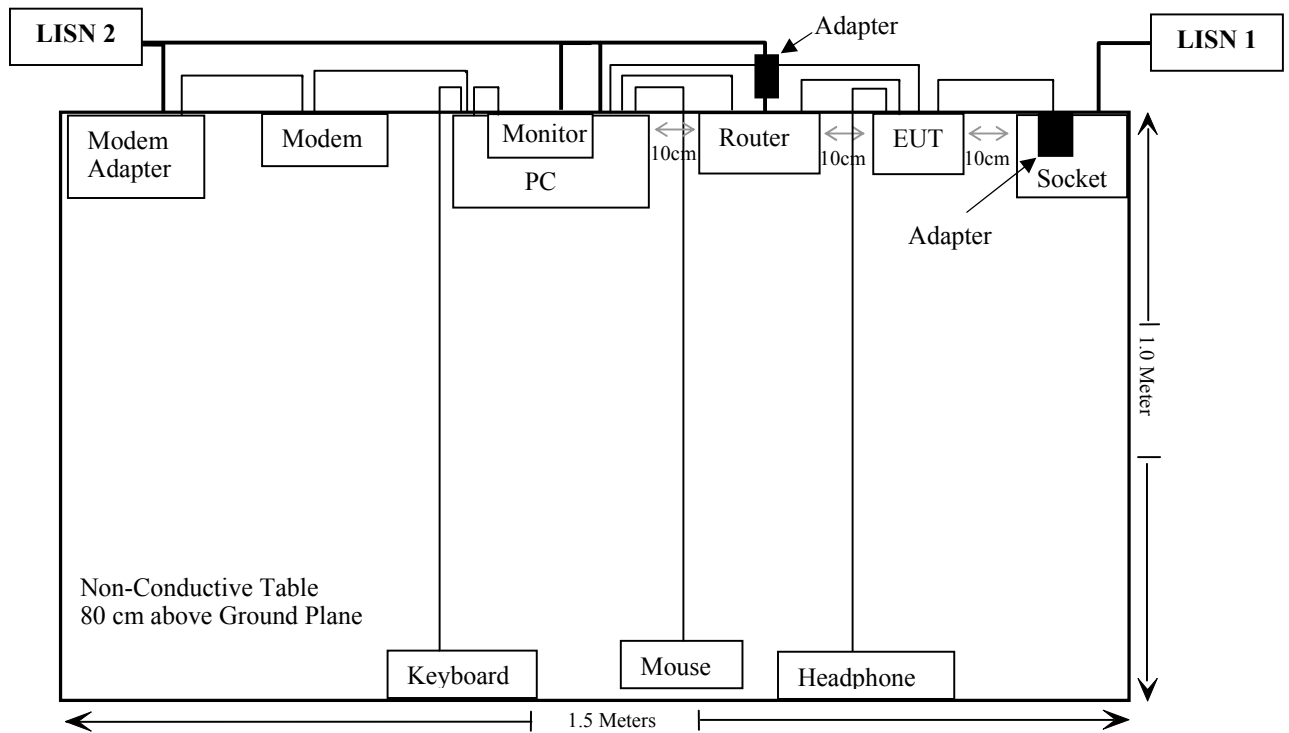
LISN 2

Adapter

LISN 1

Modem Adapter

Modem

Monitor

PC

10cm

Router

10cm

EUT

10cm

Socket

Adapter

1.0 Meter

Non-Conductive Table
80 cm above Ground Plane

Keyboard

Mouse

Headphone

1.5 Meters